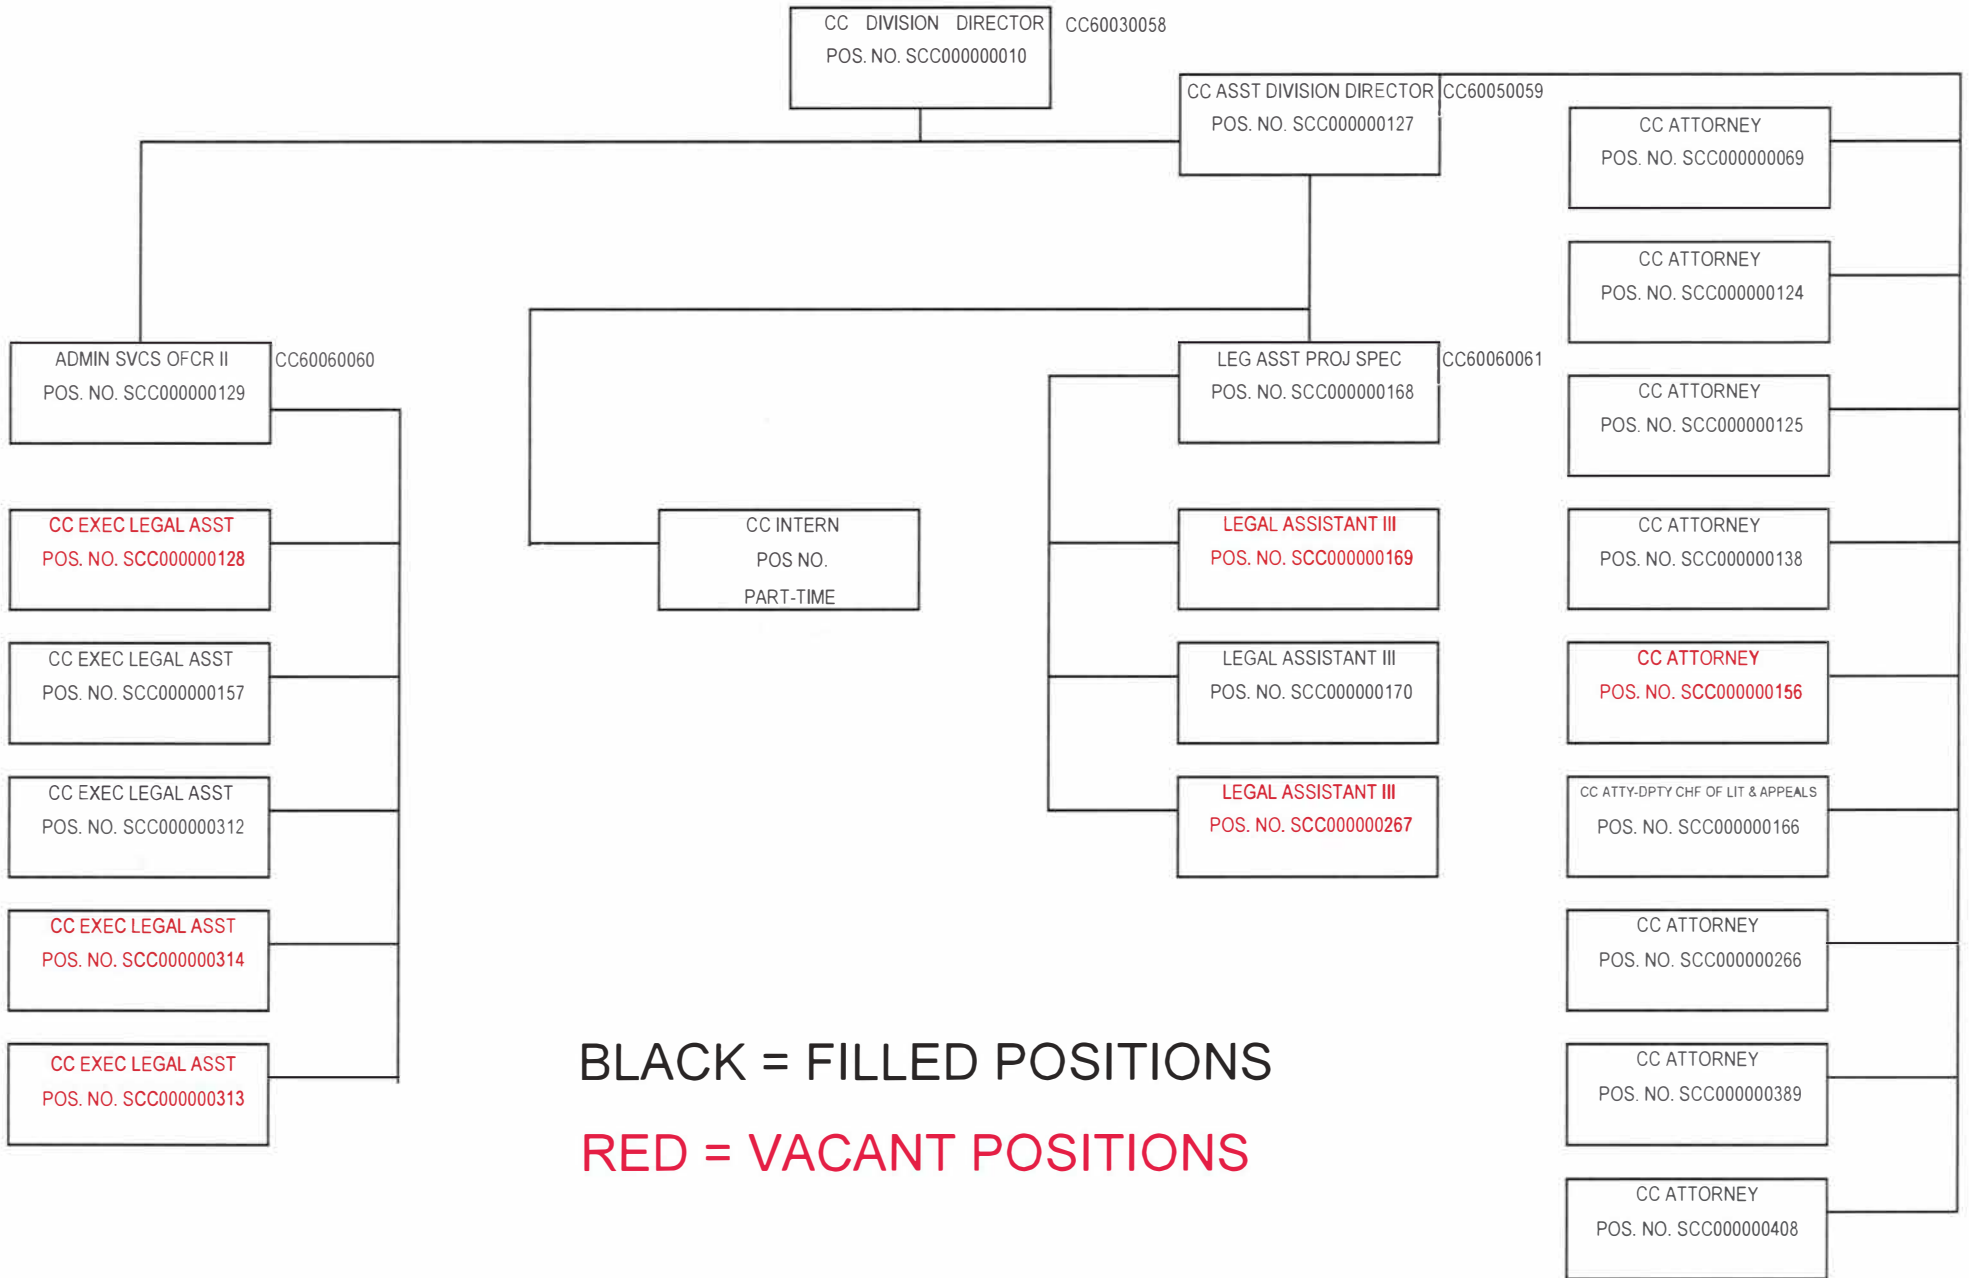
CC DIVISION DIRECTOR
POS. NO. SCC000000010
CC60030058

CC ASST DIVISION DIRECTOR
POS. NO. SCC000000127
CC60050059

CC ATTORNEY
POS. NO. SCC000000069

CC ATTORNEY
POS. NO. SCC000000124

ADMIN SVCS OFCR II
POS. NO. SCC000000129
CC60060060

LEG ASST PROJ SPEC
POS. NO. SCC000000168
CC60060061

CC ATTORNEY
POS. NO. SCC000000125

CC EXEC LEGAL ASST
POS. NO. SCC000000128

CC INTERN
POS NO.
PART-TIME

LEGAL ASSISTANT III
POS. NO. SCC000000169

CC ATTORNEY
POS. NO. SCC000000138

CC EXEC LEGAL ASST
POS. NO. SCC000000157

LEGAL ASSISTANT III
POS. NO. SCC000000170

CC ATTORNEY
POS. NO. SCC000000156

CC EXEC LEGAL ASST
POS. NO. SCC000000312

LEGAL ASSISTANT III
POS. NO. SCC000000267

CC ATTY-DPTY CHF OF LIT & APPEALS
POS. NO. SCC000000166

CC EXEC LEGAL ASST
POS. NO. SCC000000314

CC ATTORNEY
POS. NO. SCC000000266

CC EXEC LEGAL ASST
POS. NO. SCC000000313

BLACK = FILLED POSITIONS

RED = VACANT POSITIONS

CC ATTORNEY
POS. NO. SCC000000389

CC ATTORNEY
POS. NO. SCC000000408